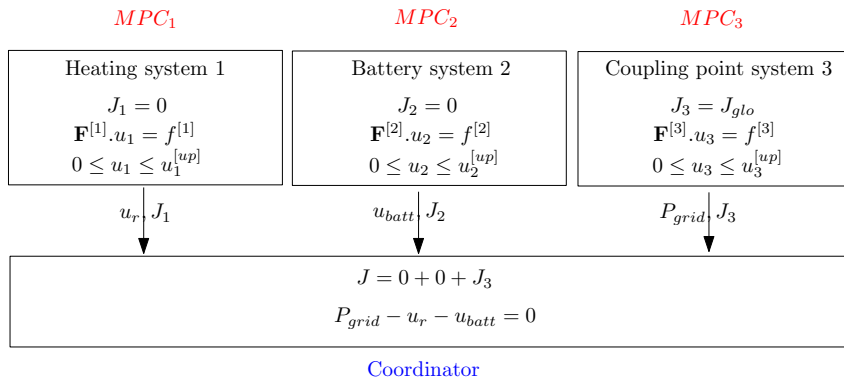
$MPC_1$

Heating system 1

$J_1 = 0$

$\mathbf{F}^{[1]}.u_1 = f^{[1]}$

$0 \leq u_1 \leq u_1^{[up]}$

$MPC_2$

Battery system 2

$J_2 = 0$

$\mathbf{F}^{[2]}.u_2 = f^{[2]}$

$0 \leq u_2 \leq u_2^{[up]}$

$MPC_3$

Coupling point system 3

$J_3 = J_{glo}$

$\mathbf{F}^{[3]}.u_3 = f^{[3]}$

$0 \leq u_3 \leq u_3^{[up]}$

$u_r, J_1$

$u_{batt}, J_2$

$P_{grid}, J_3$

$J = 0 + 0 + J_3$

$P_{grid} - u_r - u_{batt} = 0$

Coordinator